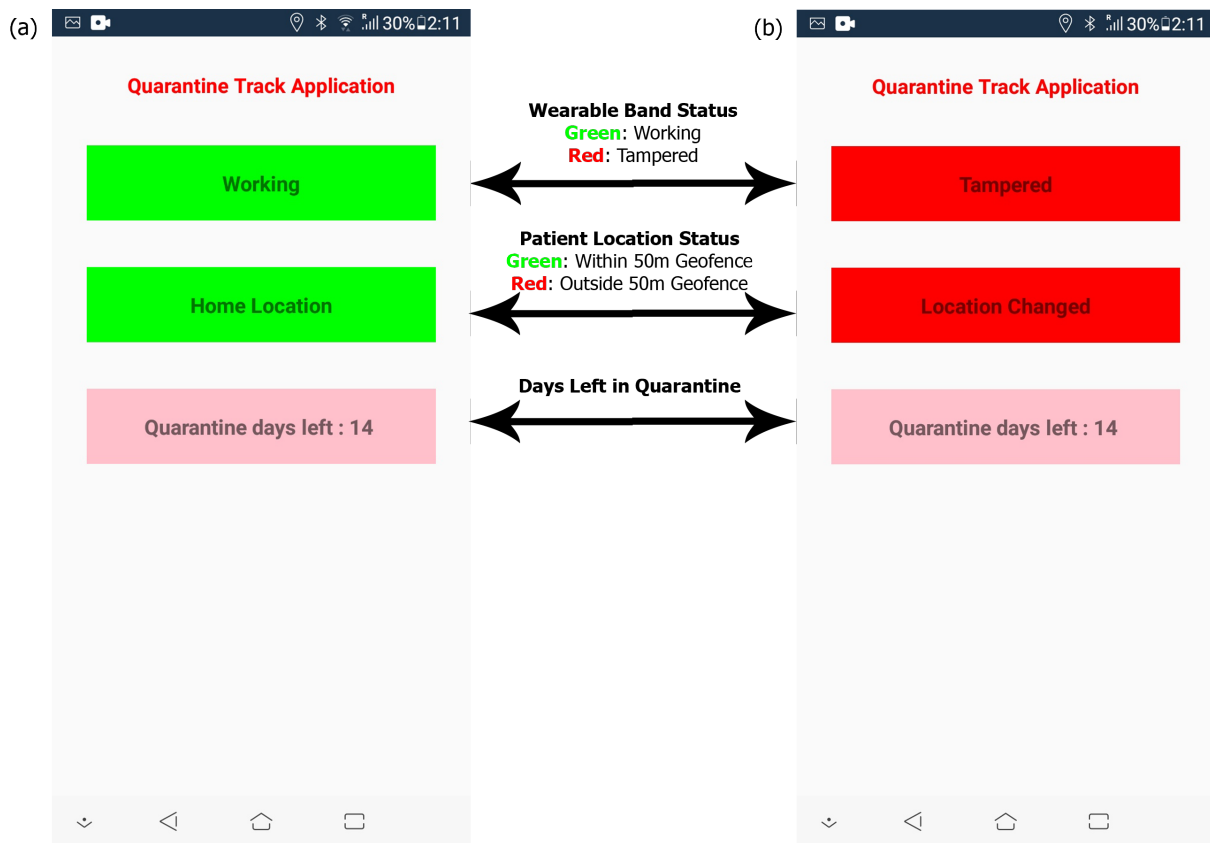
(a)

30% 2:11

Quarantine Track Application

Working

Home Location

Quarantine days left : 14

Wearable Band Status
Green: Working
Red: Tampered

Patient Location Status
Green: Within 50m Geofence
Red: Outside 50m Geofence

Days Left in Quarantine

(b)

30% 2:11

Quarantine Track Application

Tampered

Location Changed

Quarantine days left : 14